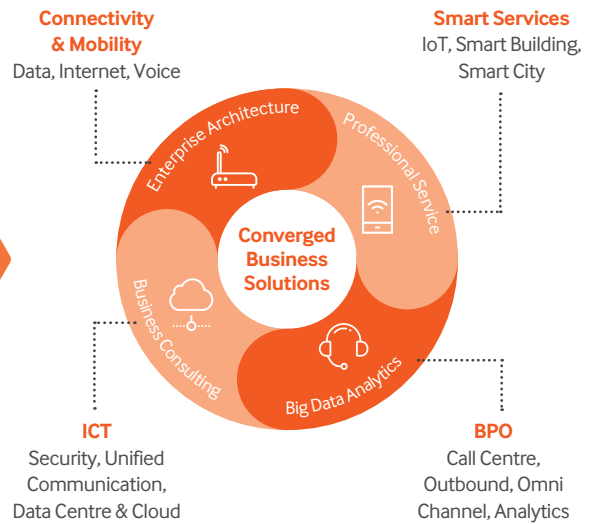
Connectivity & Mobility
Data, Internet, Voice

Smart Services
IoT, Smart Building, Smart City

Enterprise Architecture

Professional Service

Converged Business Solutions

Business Consulting

Big Data Analytics

ICT
Security, Unified Communication, Data Centre & Cloud

BPO
Call Centre, Outbound, Omni Channel, Analytics